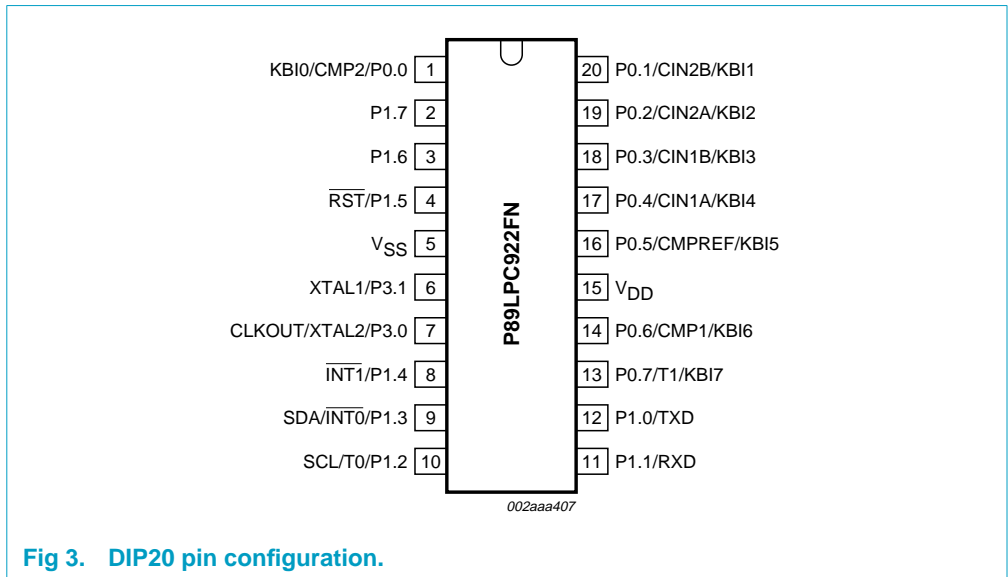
KBI0/CMP2/P0.0 1
P1.7 2
P1.6 3
$\overline{RST}$/P1.5 4
$V_{SS}$ 5
XTAL1/P3.1 6
CLKOUT/XTAL2/P3.0 7
$\overline{INT1}$/P1.4 8
SDA/$\overline{INT0}$/P1.3 9
SCL/T0/P1.2 10

P89LPC922FN

20 P0.1/CIN2B/KBI1
19 P0.2/CIN2A/KBI2
18 P0.3/CIN1B/KBI3
17 P0.4/CIN1A/KBI4
16 P0.5/CMPREF/KBI5
15 $V_{DD}$
14 P0.6/CMP1/KBI6
13 P0.7/T1/KBI7
12 P1.0/TXD
11 P1.1/RXD

002aaa407

Fig 3. DIP20 pin configuration.